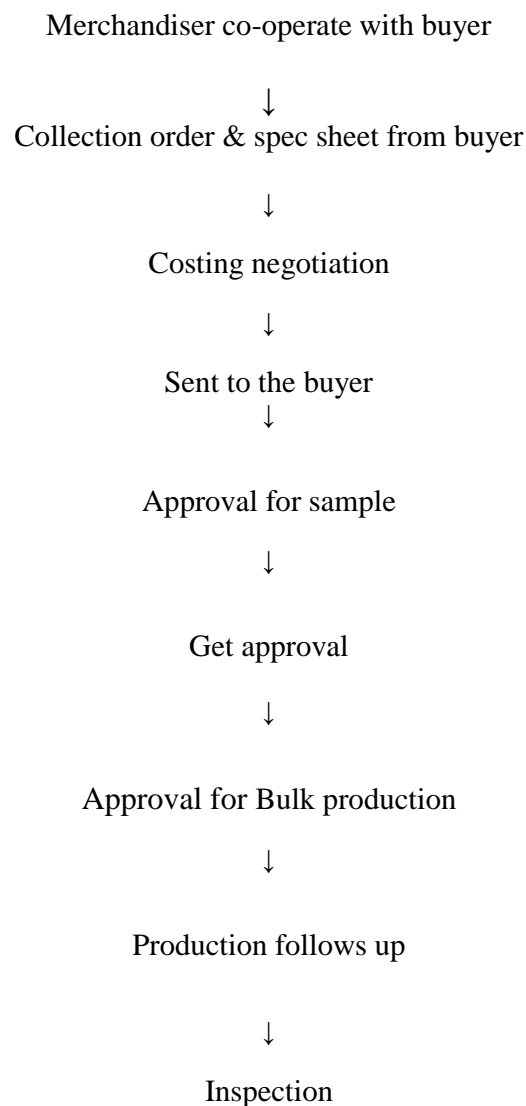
Merchandiser co-operate with buyer

↓

Collection order & spec sheet from buyer

↓

Costing negotiation

↓

Sent to the buyer

↓

Approval for sample

↓

Get approval

↓

Approval for Bulk production

↓

Production follows up

↓

Inspection